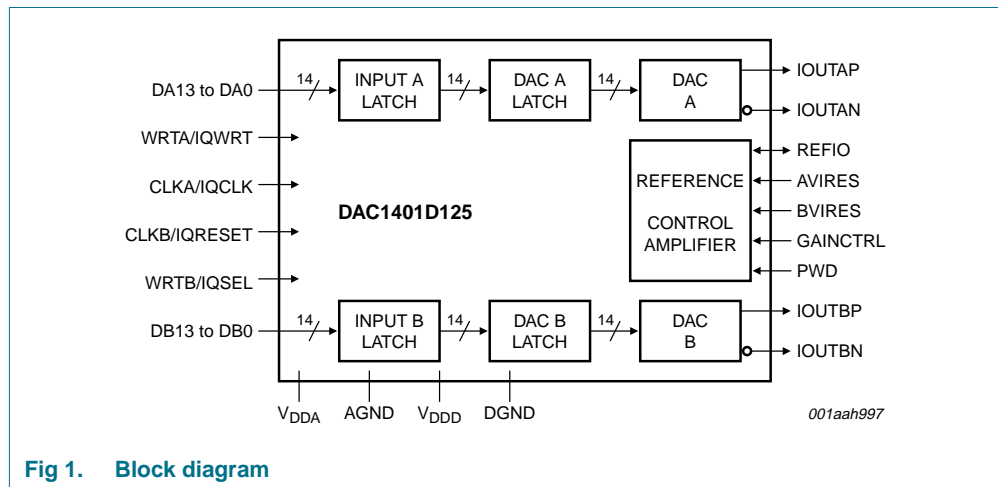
DA13 to DA0
14
INPUT A LATCH
14
DAC A LATCH
14
DAC A
IOUTAP
IOUTAN
WRTA/IQWRT
REFIO
CLKA/IQCLK
REFERENCE
AVIRES
DAC1401D125
BVIRES
CLKB/IQRESET
CONTROL AMPLIFIER
GAINCTRL
WRTB/IQSEL
PWD
DB13 to DB0
14
INPUT B LATCH
14
DAC B LATCH
14
DAC B
IOUTBP
IOUTBN
$V_{DDA}$
AGND
$V_{DDD}$
DGND
001aah997

Fig 1. Block diagram